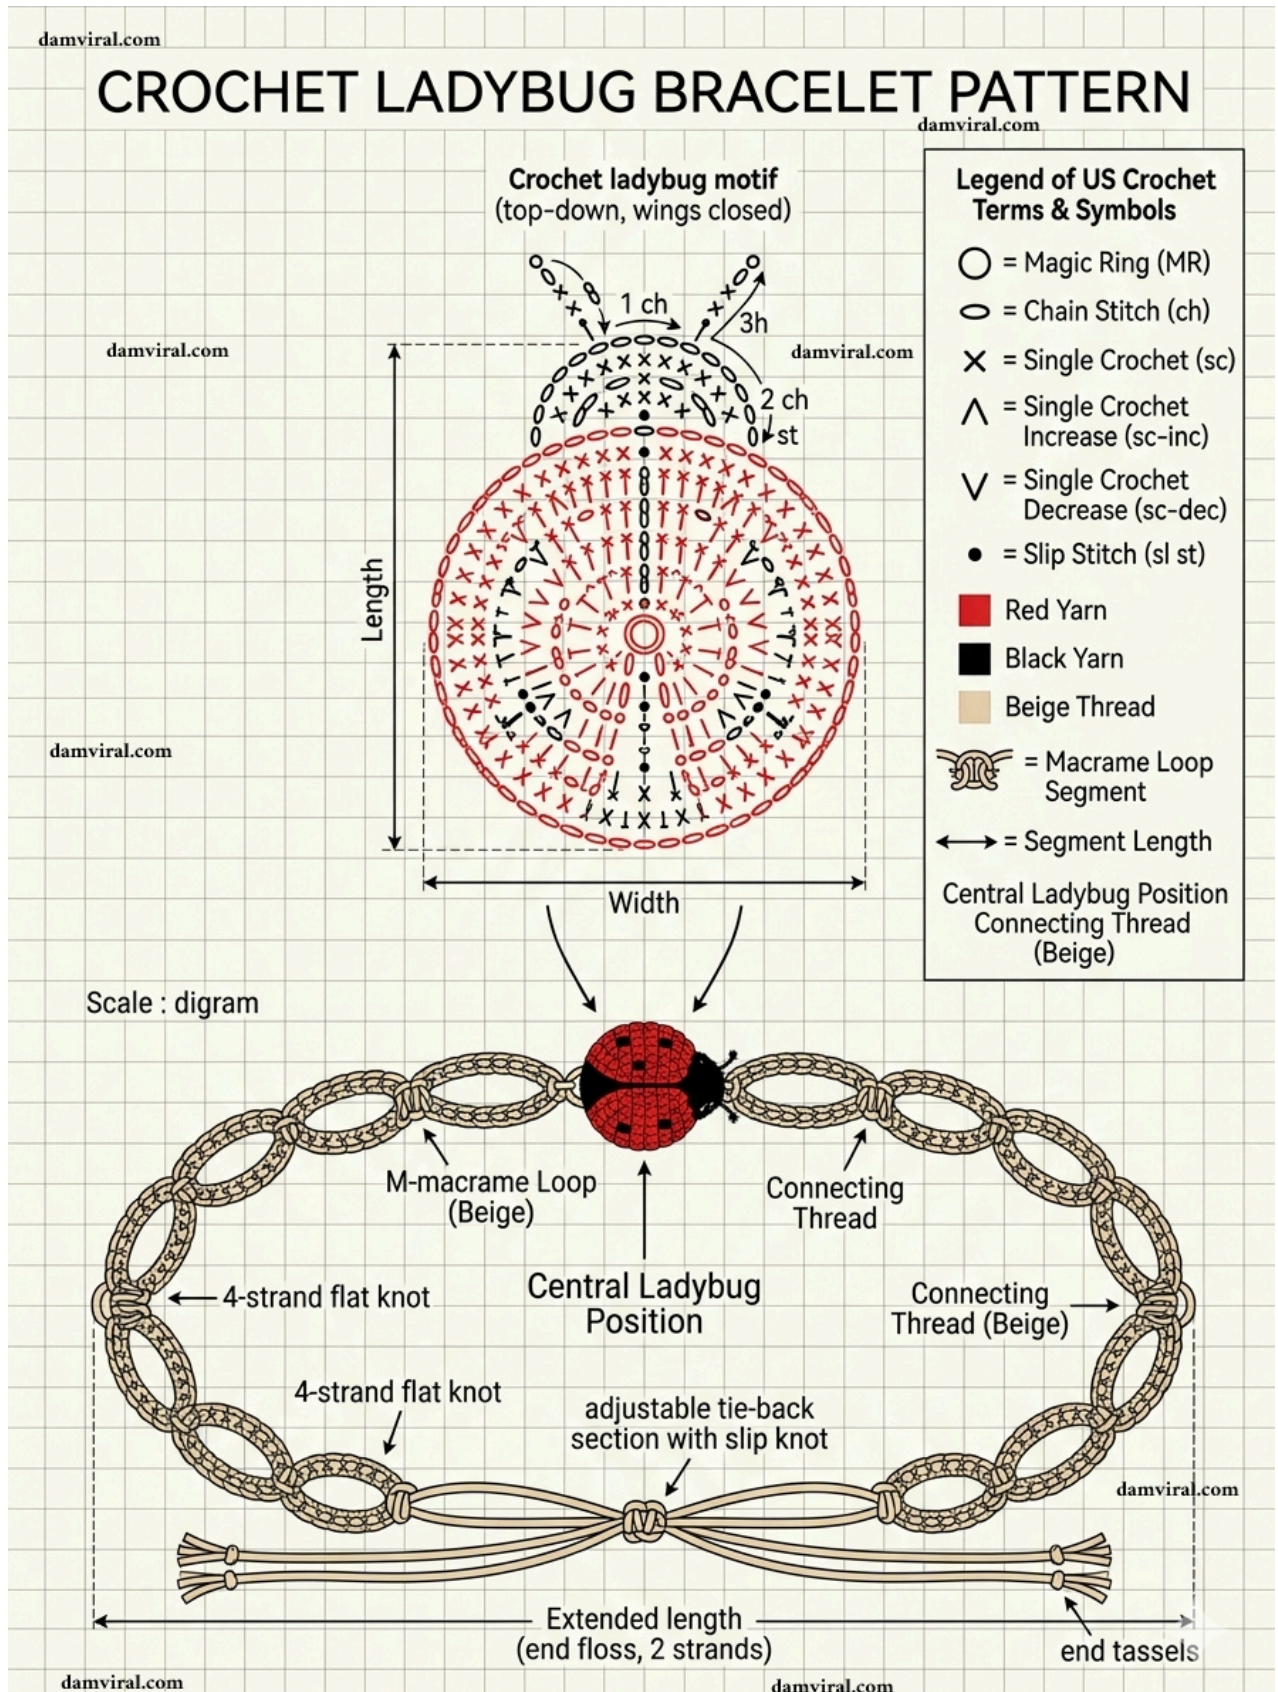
damviral.com

CROCHET LADYBUG BRACELET PATTERN

damviral.com

Crochet ladybug motif
(top-down, wings closed)

1 ch
3h
2 ch
st

Length

Width

damviral.com

damviral.com

damviral.com

Legend of US Crochet Terms & Symbols

○ = Magic Ring (MR)
⬭ = Chain Stitch (ch)
× = Single Crochet (sc)
∧ = Single Crochet Increase (sc-inc)
∨ = Single Crochet Decrease (sc-dec)
• = Slip Stitch (sl st)
Red Yarn
Black Yarn
Beige Thread
= Macrame Loop Segment
⟷ = Segment Length

Central Ladybug Position Connecting Thread (Beige)

Scale : digram

M-macrame Loop (Beige)

Connecting Thread

4-strand flat knot

Central Ladybug Position

Connecting Thread (Beige)

4-strand flat knot

adjustable tie-back section with slip knot

damviral.com

Extended length (end floss, 2 strands)

end tassels

damviral.com

damviral.com